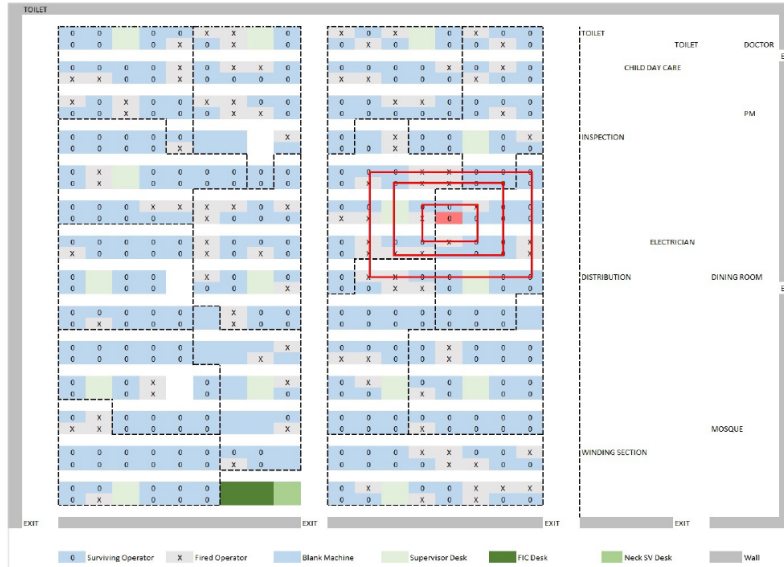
TOILET

TOILET
TOILET
DOCTOR
CHILD DAY CARE
PM
INSPECTION
ELECTRICIAN
DISTRIBUTION
DINING ROOM
MOSQUE
WINDING SECTION

EXIT
EXIT
EXIT
EXIT

0 Surviving Operator
X Fired Operator
Blank Machine
Supervisor Desk
FIC Desk
Neck SV Desk
Wall